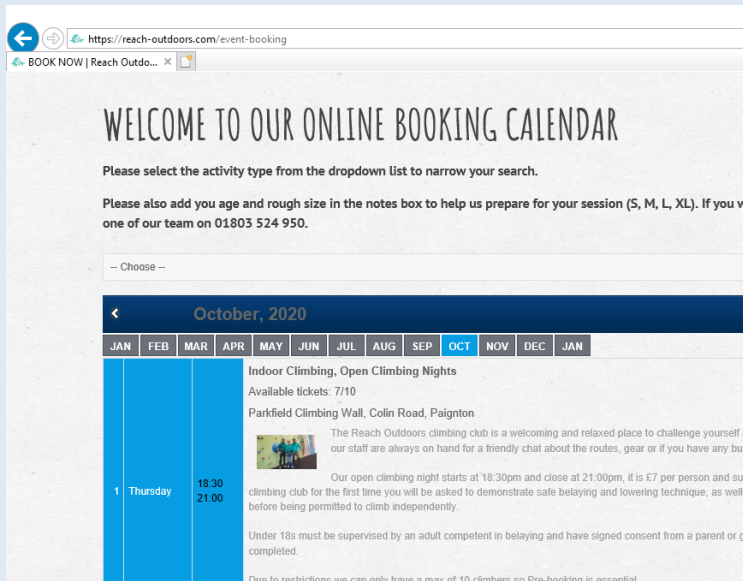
https://reach-outdoors.com/event-booking

BOOK NOW | Reach Outdo...

WELCOME TO OUR ONLINE BOOKING CALENDAR

Please select the activity type from the dropdown list to narrow your search.

Please also add you age and rough size in the notes box to help us prepare for your session (S, M, L, XL). If you v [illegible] one of our team on 01803 524 950.

-- Choose --

October, 2020

| JAN | FEB | MAR | APR | MAY | JUN | JUL | AUG | SEP | OCT | NOV | DEC | JAN |
|---|---|---|---|---|---|---|---|---|---|---|---|---|

1 Thursday 18:30 21:00

Indoor Climbing, Open Climbing Nights

Available tickets: 7/10

Parkfield Climbing Wall, Colin Road, Paignton

The Reach Outdoors climbing club is a welcoming and relaxed place to challenge yourself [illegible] our staff are always on hand for a friendly chat about the routes, gear or if you have any bu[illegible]

Our open climbing night starts at 18:30pm and close at 21:00pm, it is £7 per person and su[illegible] climbing club for the first time you will be asked to demonstrate safe belaying and lowering technique, as well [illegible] before being permitted to climb independently.

Under 18s must be supervised by an adult competent in belaying and have signed consent from a parent or g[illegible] completed.

Due to restrictions we can only have a max of 10 climbers so Pre-booking is essential